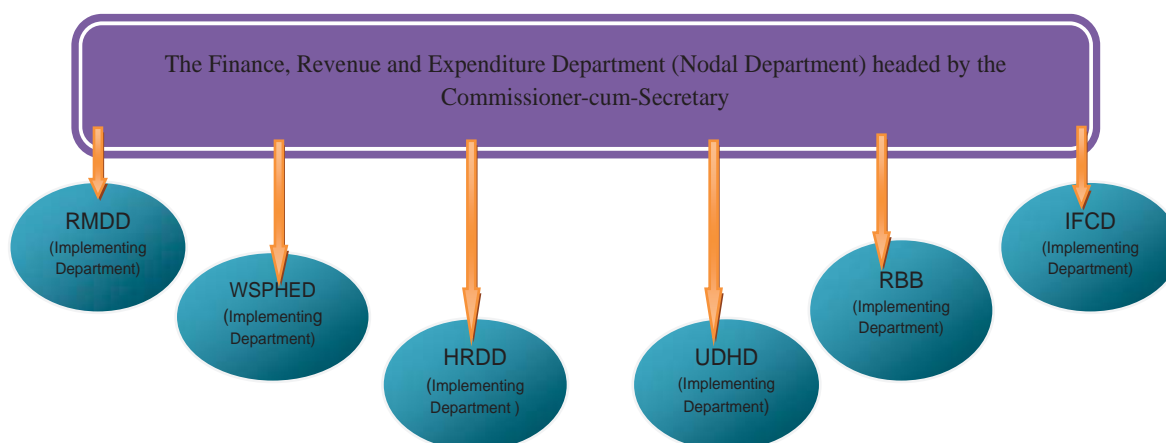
The Finance, Revenue and Expenditure Department (Nodal Department) headed by the Commissioner-cum-Secretary

RMDD
(Implementing Department)

WSPHED
(Implementing Department)

HRDD
(Implementing Department )

UDHD
(Implementing Department)

RBB
(Implementing Department)

IFCD
(Implementing Department)